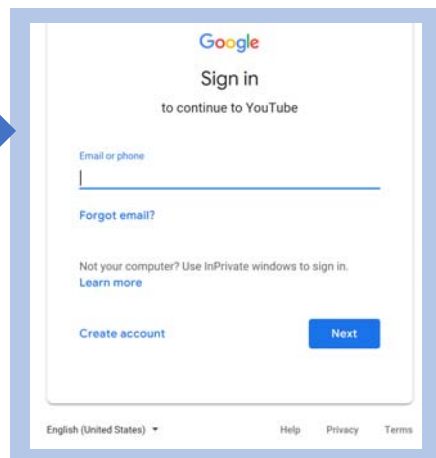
Google

Sign in

to continue to YouTube

Email or phone

Forgot email?

Not your computer? Use InPrivate windows to sign in.
Learn more

Create account

Next

English (United States)

Help Privacy Terms